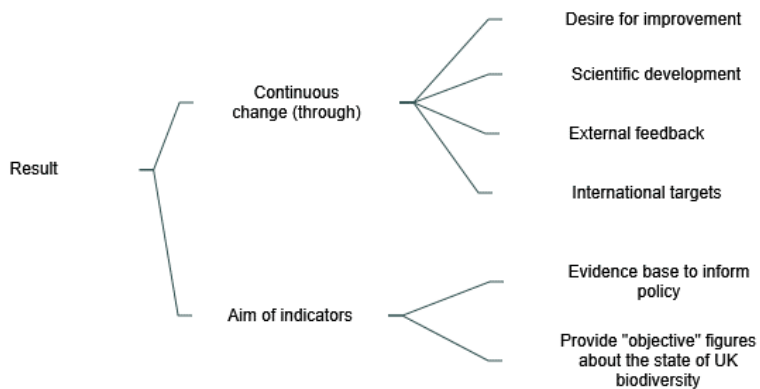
Result

Continuous change (through)

Desire for improvement

Scientific development

External feedback

International targets

Aim of indicators

Evidence base to inform policy

Provide "objective" figures about the state of UK biodiversity